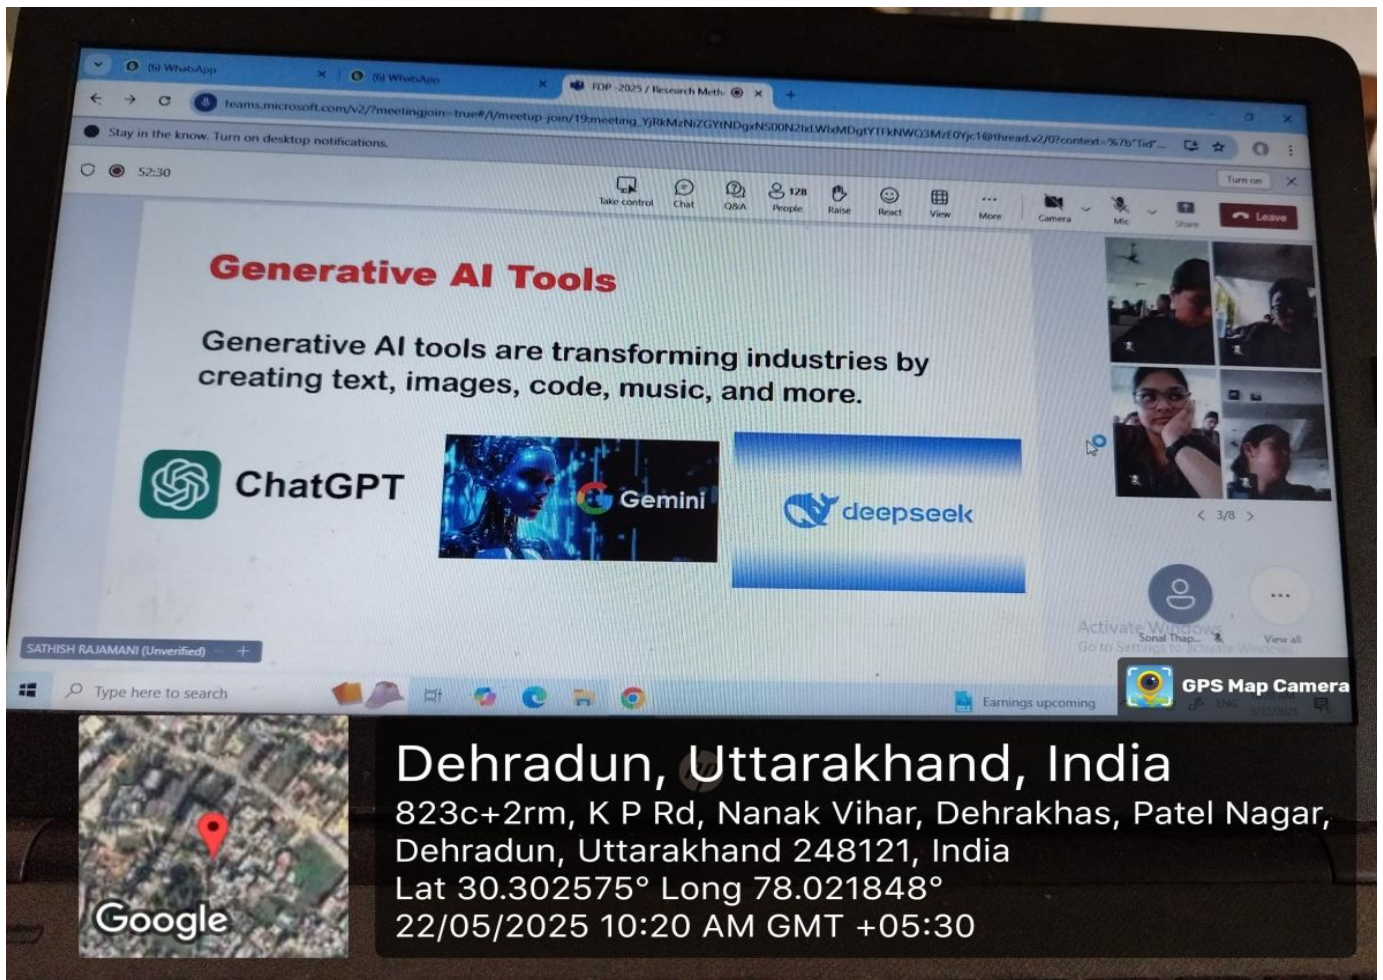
(6) WhatsApp
(6) WhatsApp
FDP -2025 / Research Meth
teams.microsoft.com/v2/?meetingjoin=true#/l/meetup-join/19:meeting_YjRkMzNiZGYtNDgxNS00N2IxLWIxMDgtYTFkNWQ3MzE0Yjc1@thread.v2/0?context=%7b"Tid"...
Stay in the know. Turn on desktop notifications.
Turn on
52:30
Take control Chat Q&A 128 People Raise React View More Camera Mic Share Leave

Generative AI Tools

Generative AI tools are transforming industries by creating text, images, code, music, and more.

ChatGPT
Gemini
deepseek

< 3/8 >
Activate Windows
Go to Settings to activate Windows.
Sonal Thap...
View all
SATHISH RAJAMANI (Unverified)
Type here to search
Earnings upcoming
GPS Map Camera

Google
Dehradun, Uttarakhand, India
823c+2rm, K P Rd, Nanak Vihar, Dehrakhas, Patel Nagar, Dehradun, Uttarakhand 248121, India
Lat 30.302575° Long 78.021848°
22/05/2025 10:20 AM GMT +05:30